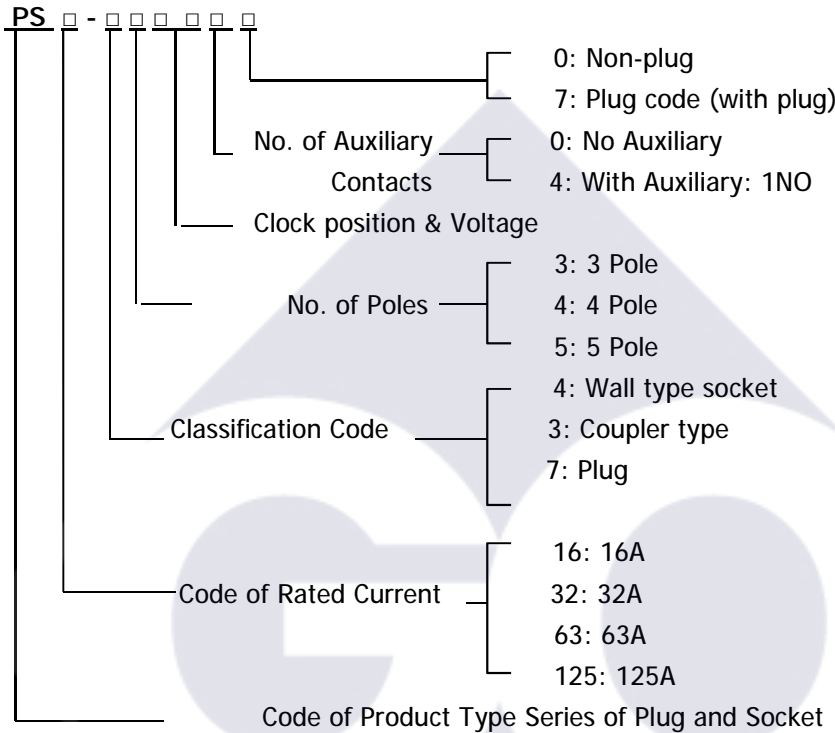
PS □ - □ □ □ □ □ □

0: Non-plug
7: Plug code (with plug)

No. of Auxiliary Contacts
0: No Auxiliary
4: With Auxiliary: 1NO

Clock position & Voltage

No. of Poles
3: 3 Pole
4: 4 Pole
5: 5 Pole

Classification Code
4: Wall type socket
3: Coupler type
7: Plug

Code of Rated Current
16: 16A
32: 32A
63: 63A
125: 125A

Code of Product Type Series of Plug and Socket